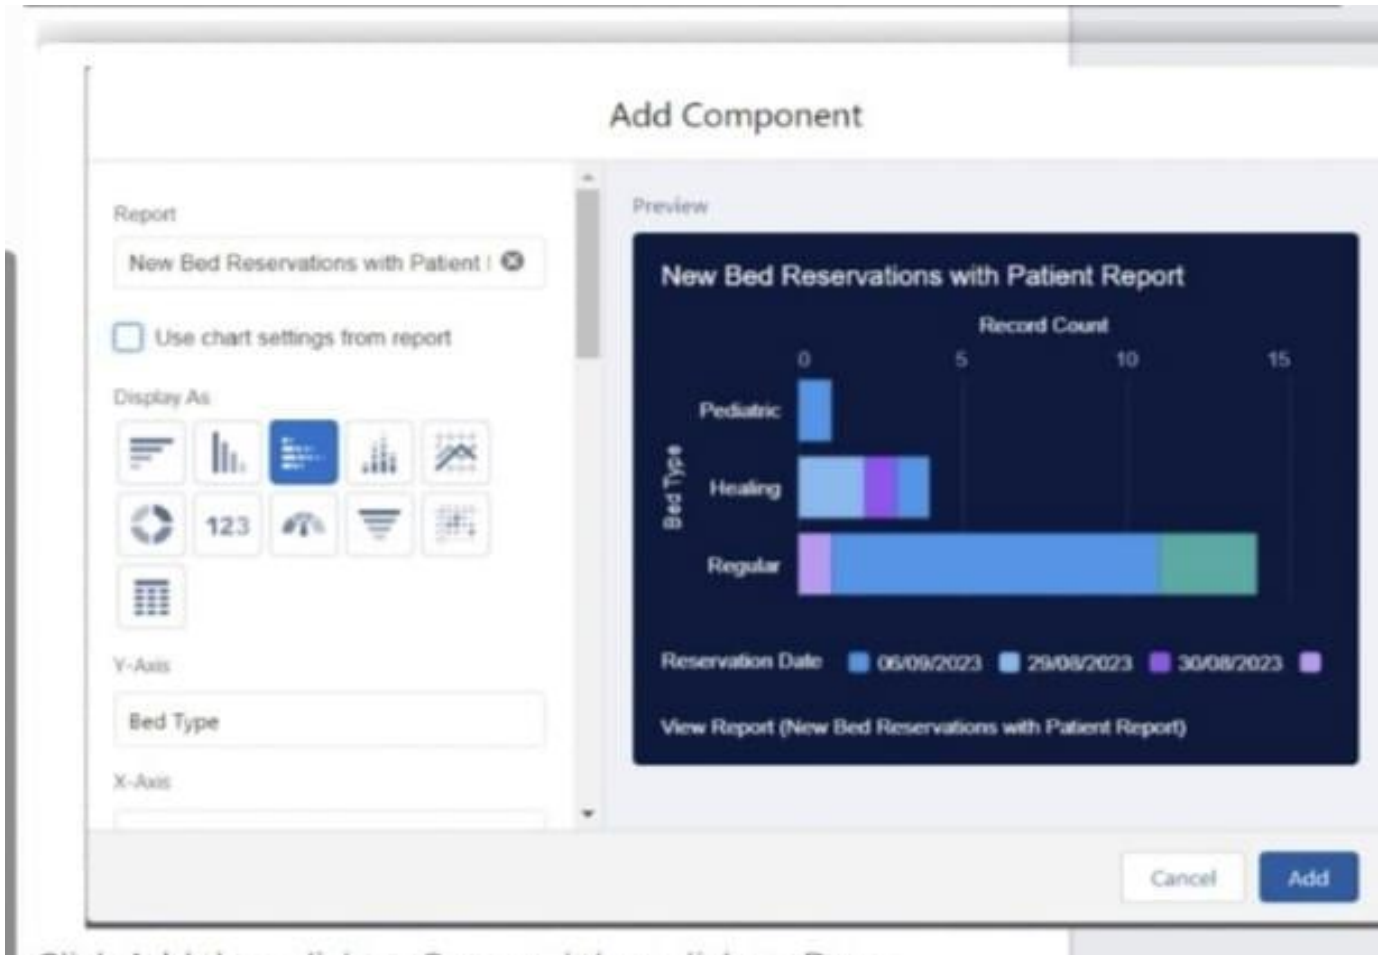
Add Component

Report

New Bed Reservations with Patient I

Use chart settings from report

Display As

123

Y-Axis

Bed Type

X-Axis

Preview

New Bed Reservations with Patient Report

Record Count

0 5 10 15

Bed Type

Pediatric

Healing

Regular

Reservation Date 06/09/2023 29/08/2023 30/08/2023

View Report (New Bed Reservations with Patient Report)

Cancel

Add

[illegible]